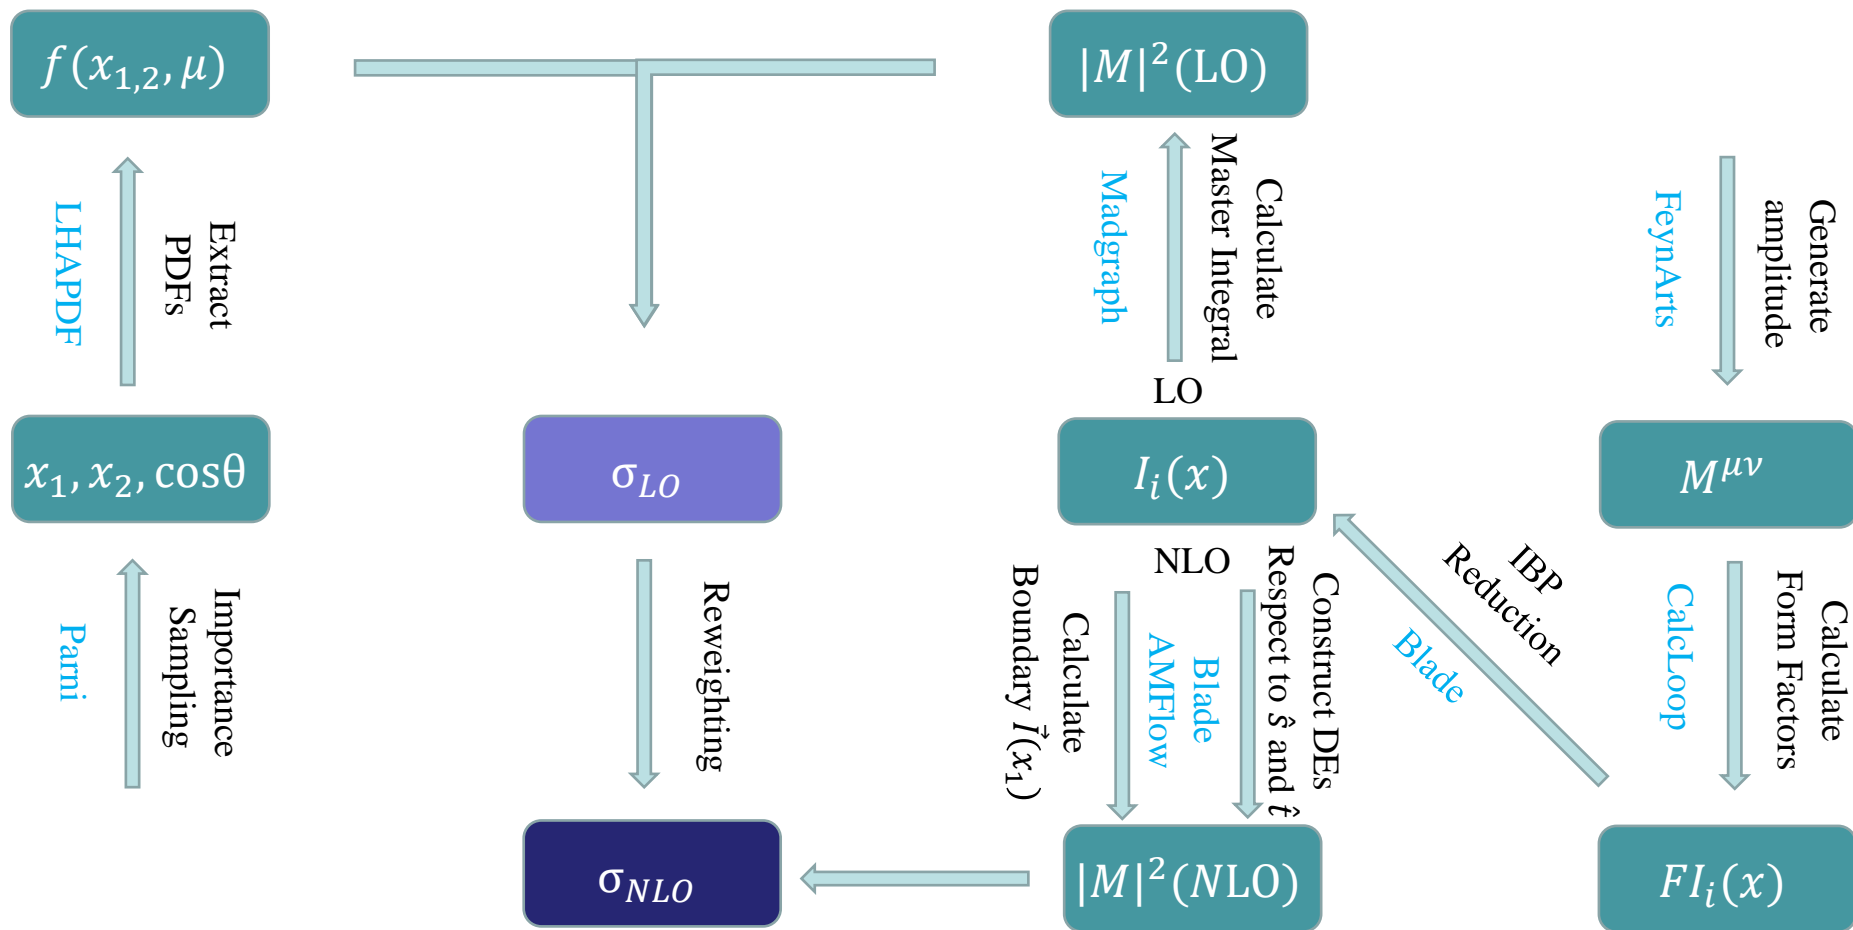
$f(x_{1,2},\mu)$

$|M|^2$(LO)

LHAPDF

Extract PDFs

Madgraph

Calculate Master Integral

FeynArts

Generate amplitude

LO

$x_1, x_2, \cos\theta$

$\sigma_{LO}$

$I_i(x)$

$M^{\mu\nu}$

Parni

Importance Sampling

Reweighting

NLO

Boundary $\vec{I}(x_1)$

Calculate

AMFlow

Blade

Respect to $\hat{s}$ and $\hat{t}$

Construct DEs

IBP Reduction

Blade

CalcLoop

Calculate Form Factors

$\sigma_{NLO}$

$|M|^2(NLO)$

$FI_i(x)$